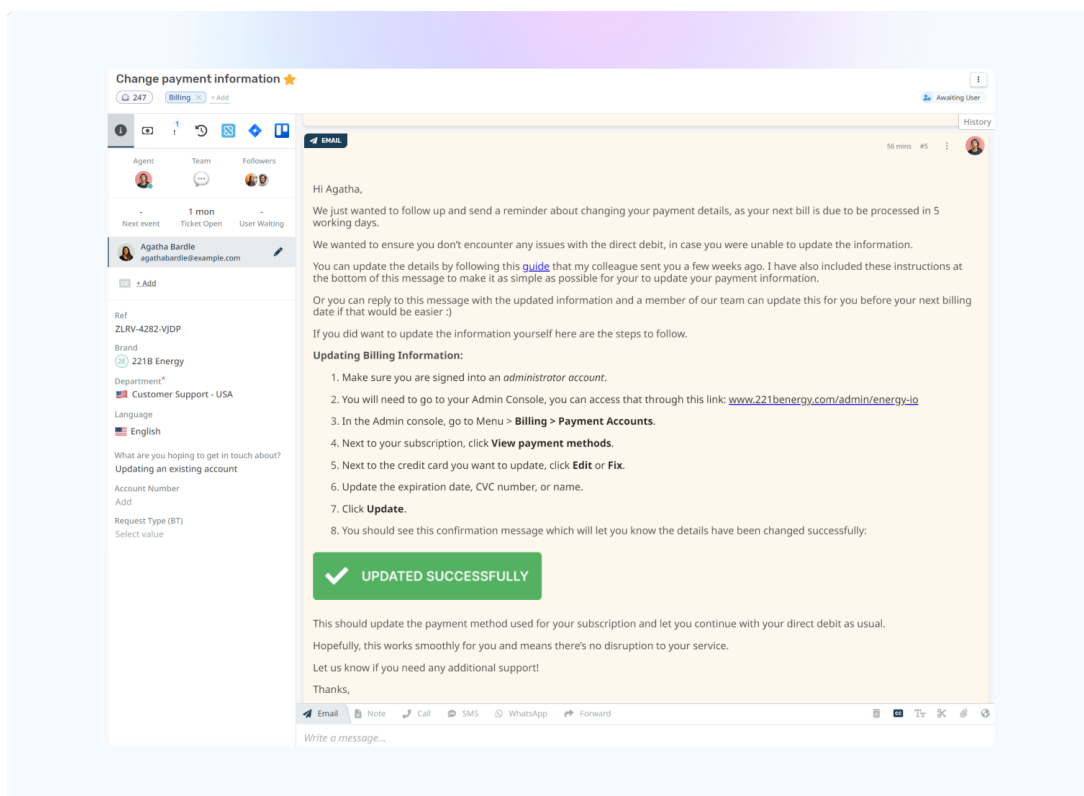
Change payment information

247 Billing + Add

Awaiting User

History

1

Agent Team Followers

- Next event
1 mon Ticket Open
- User Waiting

Agatha Bardle
agathabardle@example.com

+ Add

Ref
ZLRV-4282-VJDP

Brand
221B Energy

Department*
Customer Support - USA

Language
English

What are you hoping to get in touch about?
Updating an existing account

Account Number
Add

Request Type (BT)
Select value

EMAIL

56 mins #5

Hi Agatha,

We just wanted to follow up and send a reminder about changing your payment details, as your next bill is due to be processed in 5 working days.

We wanted to ensure you don't encounter any issues with the direct debit, in case you were unable to update the information.

You can update the details by following this guide that my colleague sent you a few weeks ago. I have also included these instructions at the bottom of this message to make it as simple as possible for your to update your payment information.

Or you can reply to this message with the updated information and a member of our team can update this for you before your next billing date if that would be easier :)

If you did want to update the information yourself here are the steps to follow.

**Updating Billing Information:**

1. Make sure you are signed into an *administrator account*.
2. You will need to go to your Admin Console, you can access that through this link: www.221benergy.com/admin/energy-io
3. In the Admin console, go to Menu > **Billing > Payment Accounts**.
4. Next to your subscription, click **View payment methods**.
5. Next to the credit card you want to update, click **Edit** or **Fix**.
6. Update the expiration date, CVC number, or name.
7. Click **Update**.
8. You should see this confirmation message which will let you know the details have been changed successfully:

UPDATED SUCCESSFULLY

This should update the payment method used for your subscription and let you continue with your direct debit as usual.

Hopefully, this works smoothly for you and means there's no disruption to your service.

Let us know if you need any additional support!

Thanks,

Email Note Call SMS WhatsApp Forward

Write a message...